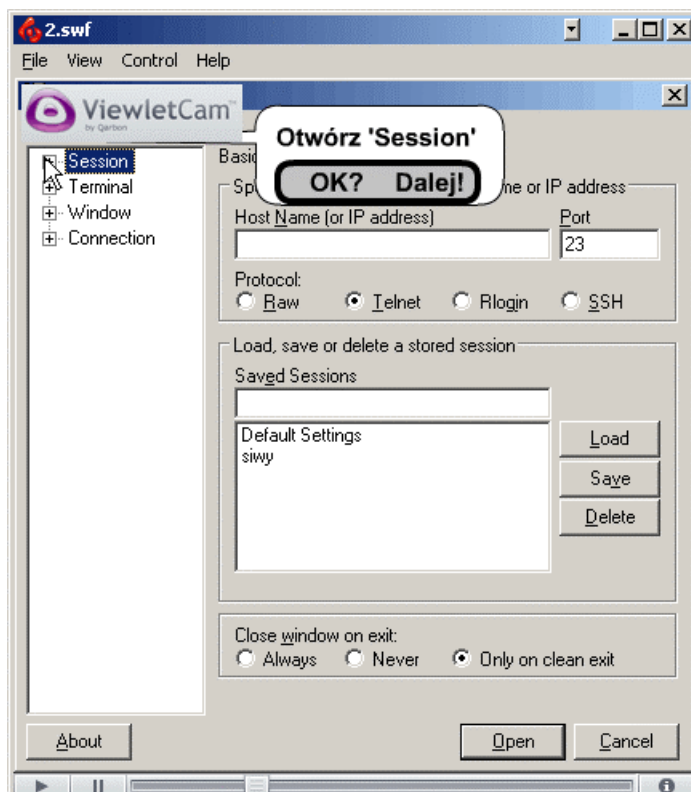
2.swf

File View Control Help

ViewletCam
by Qarbon

Otwórz 'Session'

OK? Dalej!

Session
Terminal
Window
Connection

Basi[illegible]

Sp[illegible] me or IP address

Host Name (or IP address)

Port

23

Protocol:

Raw

Telnet

Rlogin

SSH

Load, save or delete a stored session

Saved Sessions

Default Settings
siwy

Load

Save

Delete

Close window on exit:

Always

Never

Only on clean exit

About

Open

Cancel